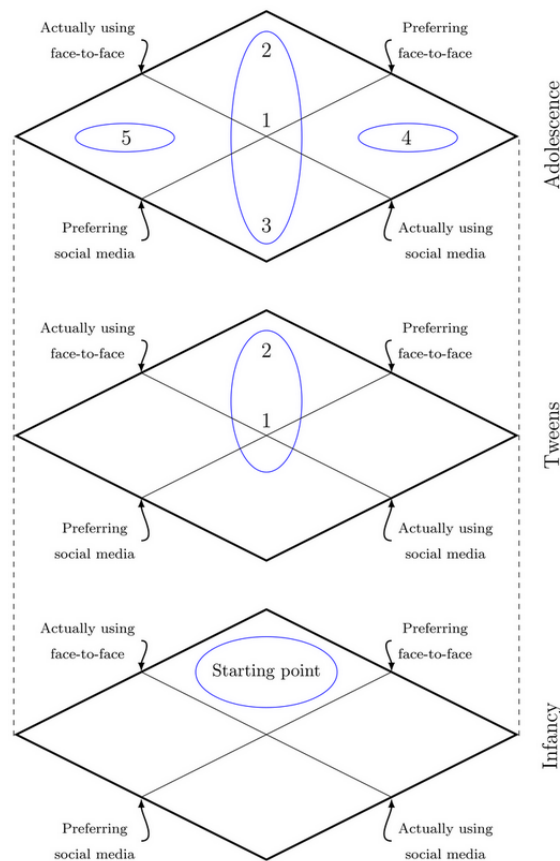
Actually using face-to-face

Preferring face-to-face

2

1

5

4

3

Adolescence

Preferring social media

Actually using social media

Actually using face-to-face

Preferring face-to-face

2

1

Tweens

Preferring social media

Actually using social media

Actually using face-to-face

Preferring face-to-face

Starting point

Infancy

Preferring social media

Actually using social media